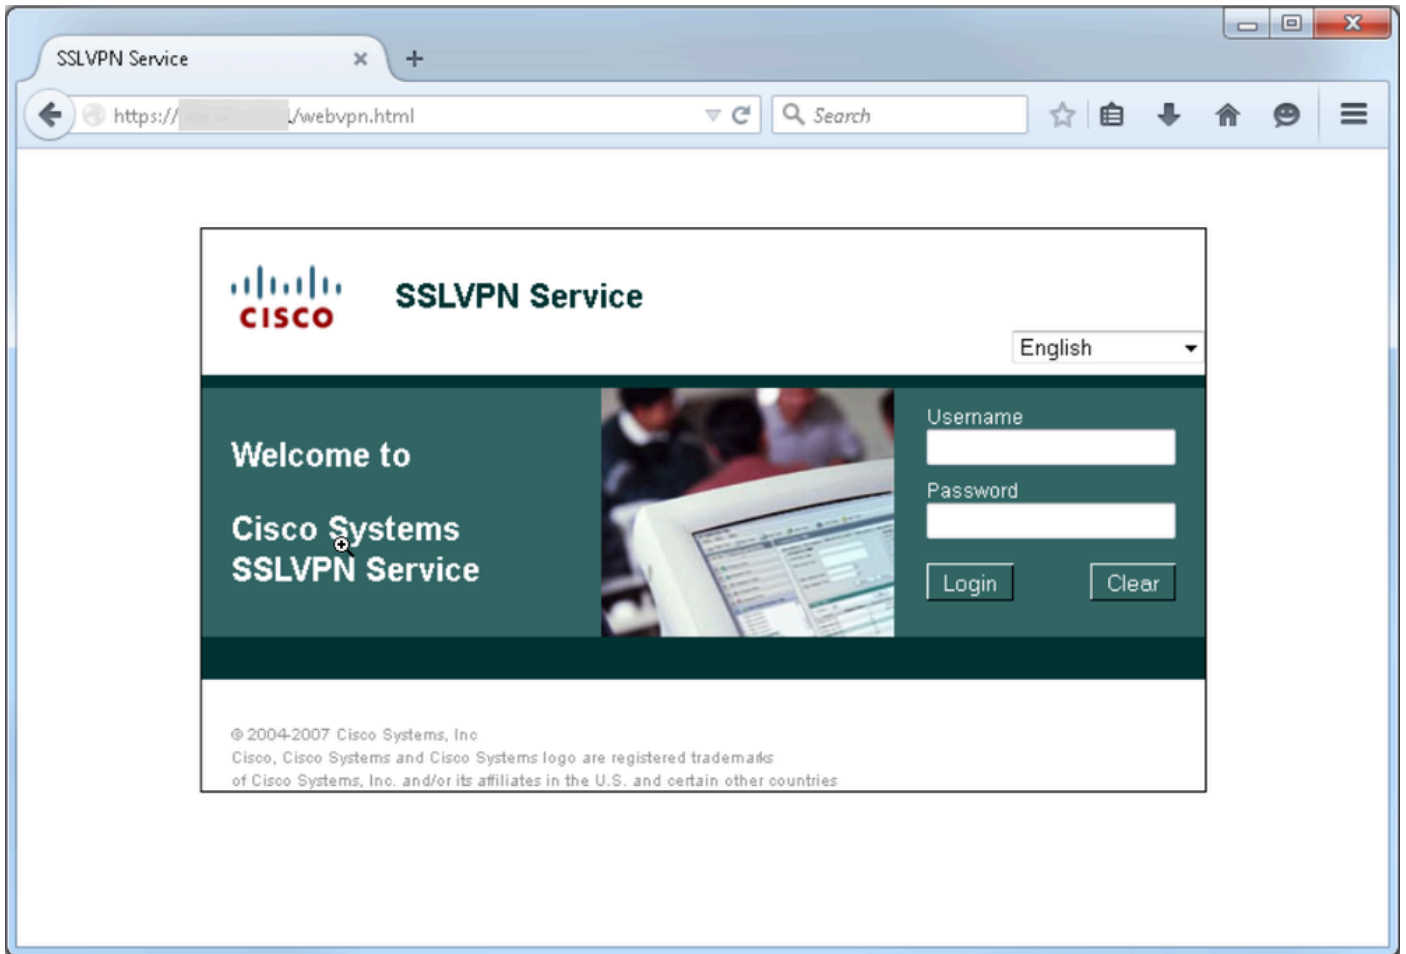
SSLVPN Service

https://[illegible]/webvpn.html

Search

cisco

SSLVPN Service

English

Welcome to

Cisco Systems
SSLVPN Service

Username

Password

Login

Clear

© 2004-2007 Cisco Systems, Inc
Cisco, Cisco Systems and Cisco Systems logo are registered trademarks of Cisco Systems, Inc. and/or its affiliates in the U.S. and certain other countries